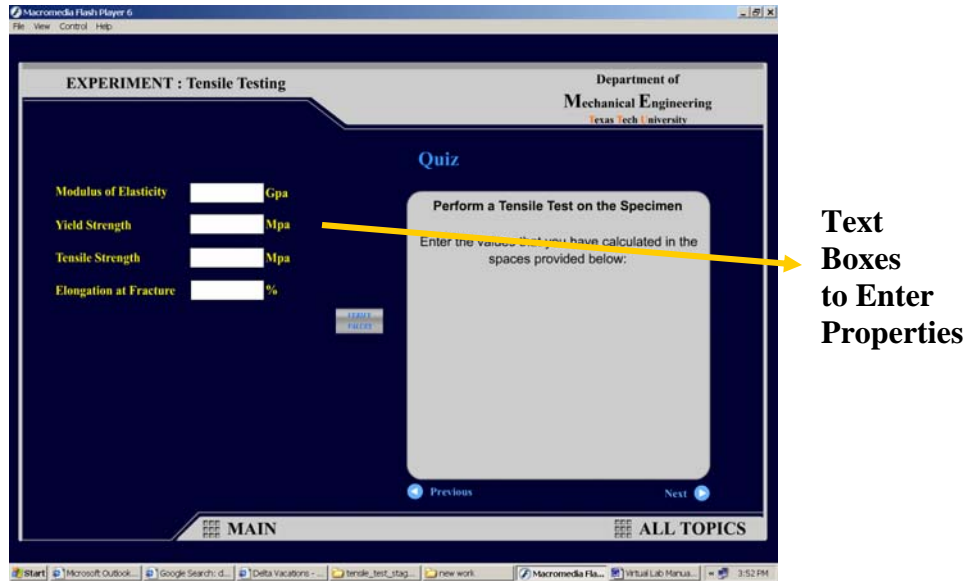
Macromedia Flash Player 6
File View Control Help

EXPERIMENT : Tensile Testing

Department of
Mechanical Engineering
Texas Tech University

Quiz

Modulus of Elasticity Gpa
Yield Strength Mpa
Tensile Strength Mpa
Elongation at Fracture %

VERIFY VALUES

Perform a Tensile Test on the Specimen

Enter the values that you have calculated in the spaces provided below:

Previous
Next

MAIN
ALL TOPICS

Text Boxes to Enter Properties

Start Microsoft Outlook... Google Search: d... Delta Vacations - ... tensile_test_stag... new work Macromedia Fla... Virtual Lab Manua... 3:52 PM